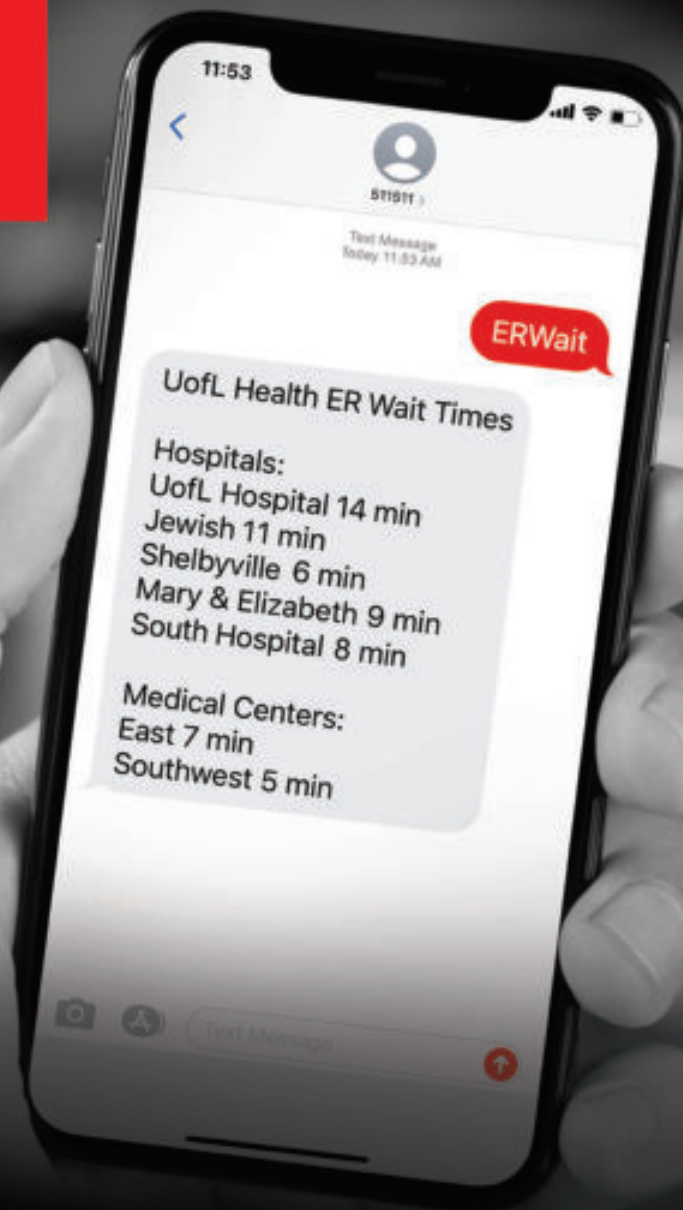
11:53

511511 >

Text Message
Today 11:53 AM

ERWait

UofL Health ER Wait Times

Hospitals:
UofL Hospital 14 min
Jewish 11 min
Shelbyville 6 min
Mary & Elizabeth 9 min
South Hospital 8 min

Medical Centers:
East 7 min
Southwest 5 min

Text Message